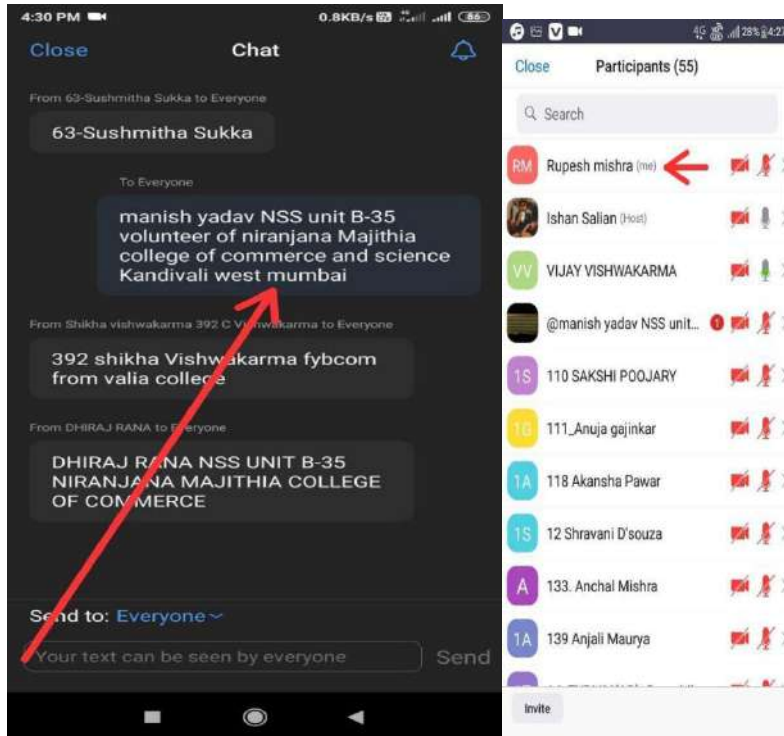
4:30 PM
0.8KB/s 86

Close Chat

From 63-Sushmitha Sukka to Everyone
63-Sushmitha Sukka

To Everyone
manish yadav NSS unit B-35 volunteer of niranjana Majithia college of commerce and science Kandivali west mumbai

From Shikha vishwakarma 392 C Vishwakarma to Everyone
392 shikha Vishwakarma fybcom from valia college

From DHIRAJ RANA to Everyone
DHIRAJ RANA NSS UNIT B-35 NIRANJANA MAJITHIA COLLEGE OF COMMERCE

Send to: Everyone
Your text can be seen by everyone
Send

4G 28% 4:27

Close Participants (55)

Search

RM Rupesh mishra (me)
Ishan Salian (Host)
VV VIJAY VISHWAKARMA
@manish yadav NSS unit...
1S 110 SAKSHI POOJARY
1 111_Anuja gajinkar
1A 118 Akansha Pawar
1S 12 Shravani D'souza
A 133. Anchal Mishra
1A 139 Anjali Maurya

Invite